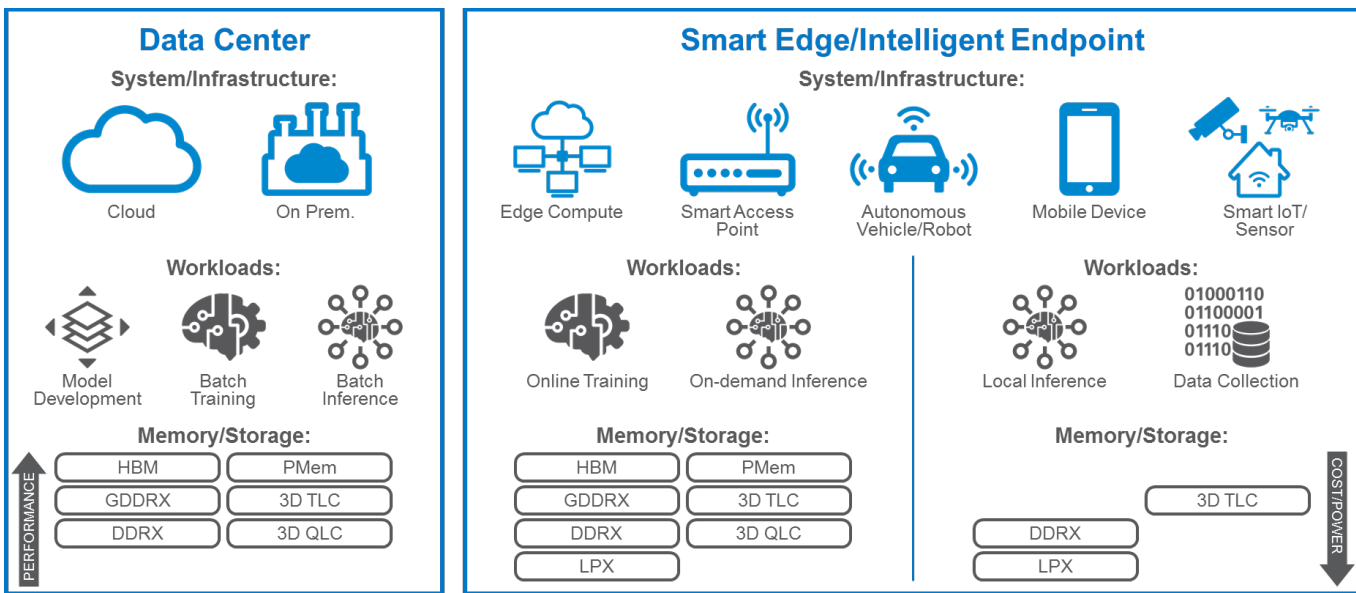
Data Center

System/Infrastructure:

Cloud

On Prem.

Workloads:

Model Development

Batch Training

Batch Inference

Memory/Storage:

HBM

PMem

GDDRX

3D TLC

DDRX

3D QLC

PERFORMANCE

Smart Edge/Intelligent Endpoint

System/Infrastructure:

Edge Compute

Smart Access Point

Autonomous Vehicle/Robot

Mobile Device

Smart IoT/ Sensor

Workloads:

Online Training

On-demand Inference

Memory/Storage:

HBM

PMem

GDDRX

3D TLC

DDRX

3D QLC

LPX

Workloads:

01000110
01100001
01110
01110

Local Inference

Data Collection

Memory/Storage:

3D TLC

DDRX

LPX

COST/POWER